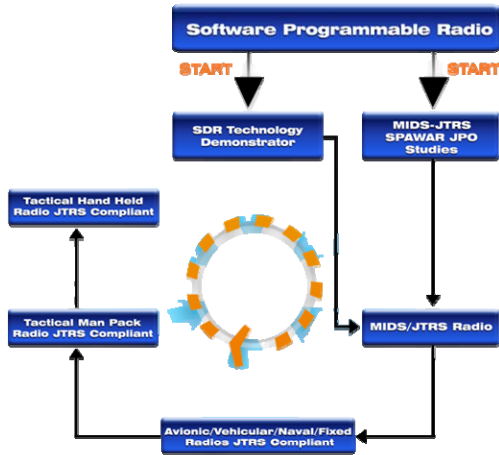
Software Programmable Radio

START

START

SDR Technology Demonstrator

MIDS-JTRS SPAWAR JPO Studies

Tactical Hand Held Radio JTRS Compliant

Tactical Man Pack Radio JTRS Compliant

MIDS/JTRS Radio

Avionic/Vehicular/Naval/Fixed Radios JTRS Compliant